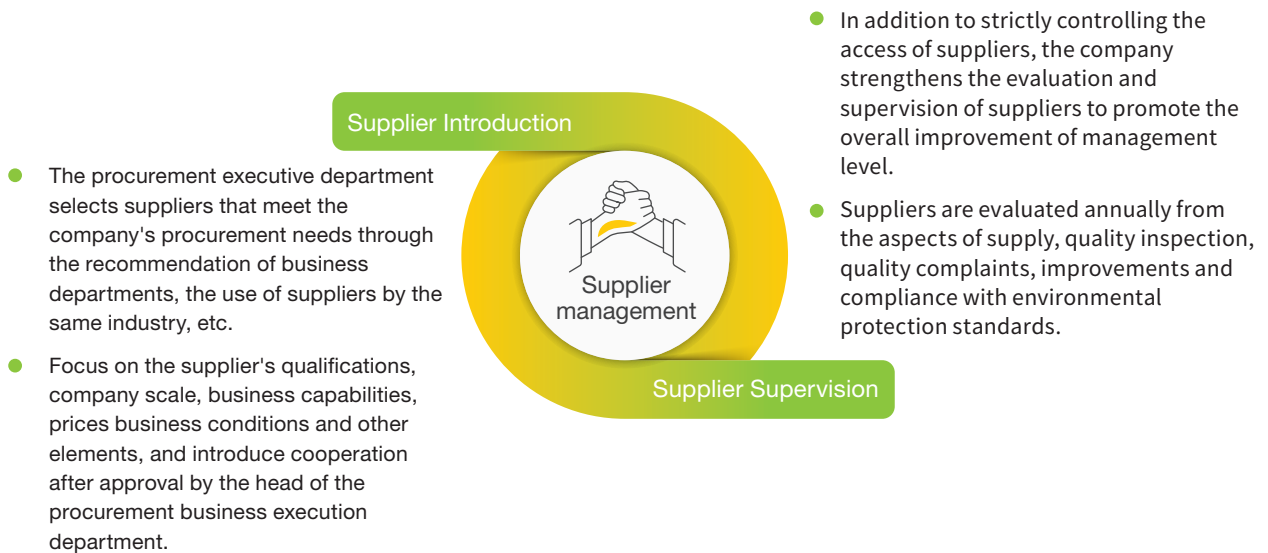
Supplier Introduction

The procurement executive department selects suppliers that meet the company's procurement needs through the recommendation of business departments, the use of suppliers by the same industry, etc.

Focus on the supplier's qualifications, company scale, business capabilities, prices business conditions and other elements, and introduce cooperation after approval by the head of the procurement business execution department.

Supplier management

Supplier Supervision

In addition to strictly controlling the access of suppliers, the company strengthens the evaluation and supervision of suppliers to promote the overall improvement of management level.

Suppliers are evaluated annually from the aspects of supply, quality inspection, quality complaints, improvements and compliance with environmental protection standards.